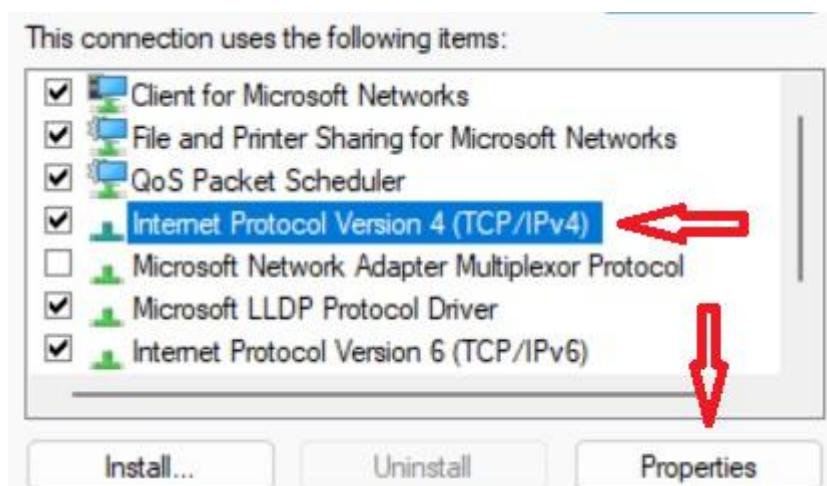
This connection uses the following items:

Client for Microsoft Networks
File and Printer Sharing for Microsoft Networks
QoS Packet Scheduler
Internet Protocol Version 4 (TCP/IPv4)
Microsoft Network Adapter Multiplexor Protocol
Microsoft LLDP Protocol Driver
Internet Protocol Version 6 (TCP/IPv6)

Install...
Uninstall
Properties